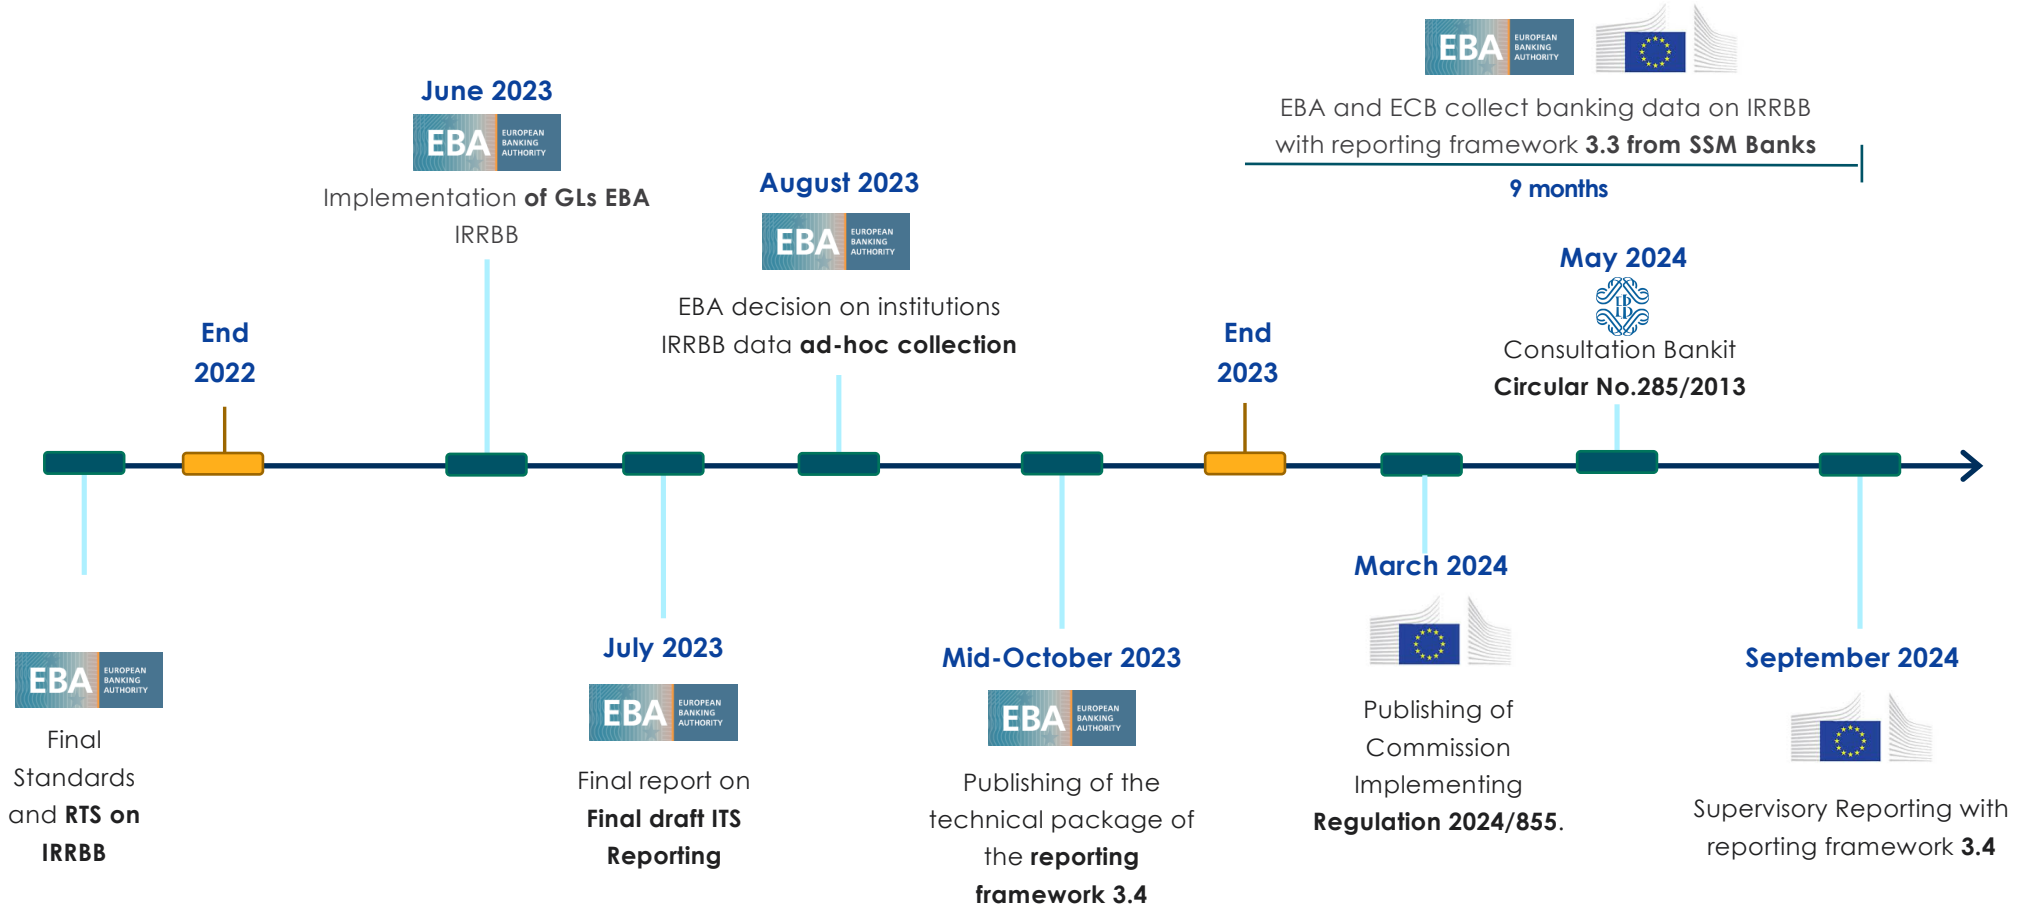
EBA EUROPEAN BANKING AUTHORITY

EBA and ECB collect banking data on IRRBB with reporting framework 3.3 from SSM Banks

9 months

June 2023

EBA EUROPEAN BANKING AUTHORITY

Implementation of GLs EBA IRRBB

August 2023

EBA EUROPEAN BANKING AUTHORITY

EBA decision on institutions IRRBB data ad-hoc collection

End 2022

End 2023

May 2024

Consultation Bankit Circular No.285/2013

EBA EUROPEAN BANKING AUTHORITY

Final Standards and RTS on IRRBB

July 2023

EBA EUROPEAN BANKING AUTHORITY

Final report on Final draft ITS Reporting

Mid-October 2023

EBA EUROPEAN BANKING AUTHORITY

Publishing of the technical package of the reporting framework 3.4

March 2024

Publishing of Commission Implementing Regulation 2024/855.

September 2024

Supervisory Reporting with reporting framework 3.4